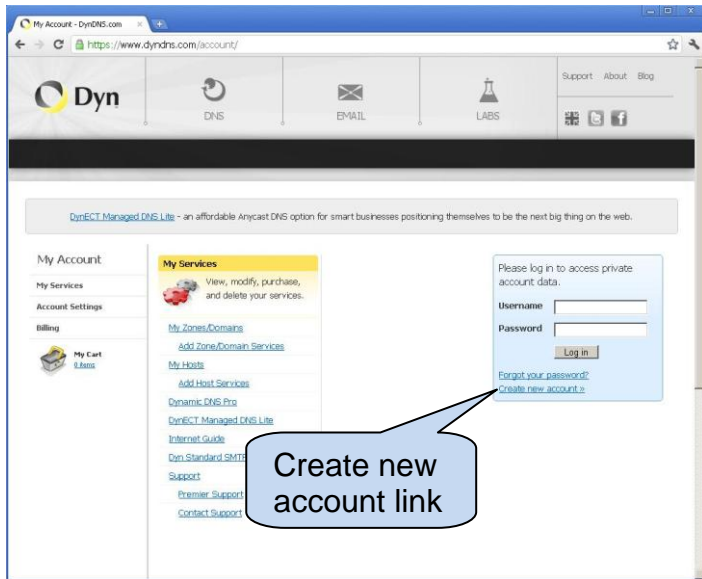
My Account - DynDNS.com

https://www.dyndns.com/account/

Dyn

DNS

EMAIL

LABS

Support About Blog

DynECT Managed DNS Lite - an affordable Anycast DNS option for smart businesses positioning themselves to be the next big thing on the web.

My Account

My Services

Account Settings

Billing

My Cart
0 items

My Services

View, modify, purchase, and delete your services.

My Zones/Domains

Add Zone/Domain Services

My Hosts

Add Host Services

Dynamic DNS Pro

DynECT Managed DNS Lite

Internet Guide

Dyn Standard SMTP

Support

Premier Support

Contact Support

Please log in to access private account data.

Username

Password

Log in

Forgot your password?

Create new account »

Create new account link